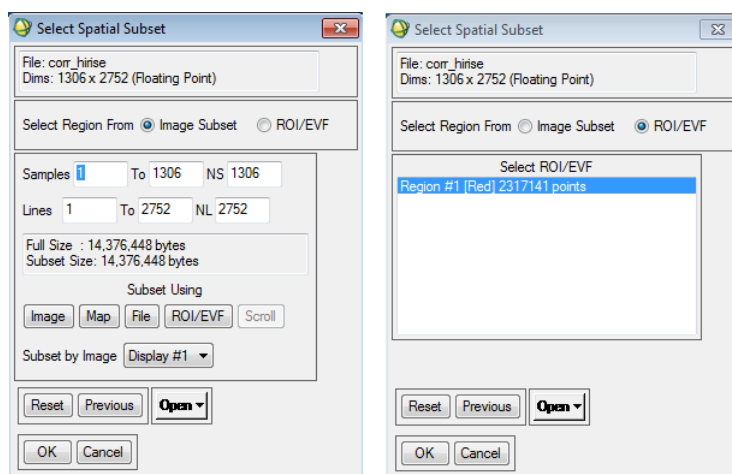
Select Spatial Subset

File: corr_hirise
Dims: 1306 x 2752 (Floating Point)

Select Region From Image Subset ROI/EVF

Samples 1 To 1306 NS 1306

Lines 1 To 2752 NL 2752

Full Size : 14,376,448 bytes
Subset Size: 14,376,448 bytes

Subset Using

Image Map File ROI/EVF Scroll

Subset by Image Display #1

Reset Previous Open

OK Cancel

Select Spatial Subset

File: corr_hirise
Dims: 1306 x 2752 (Floating Point)

Select Region From Image Subset ROI/EVF

Select ROI/EVF

Region #1 [Red] 2317141 points

Reset Previous Open

OK Cancel